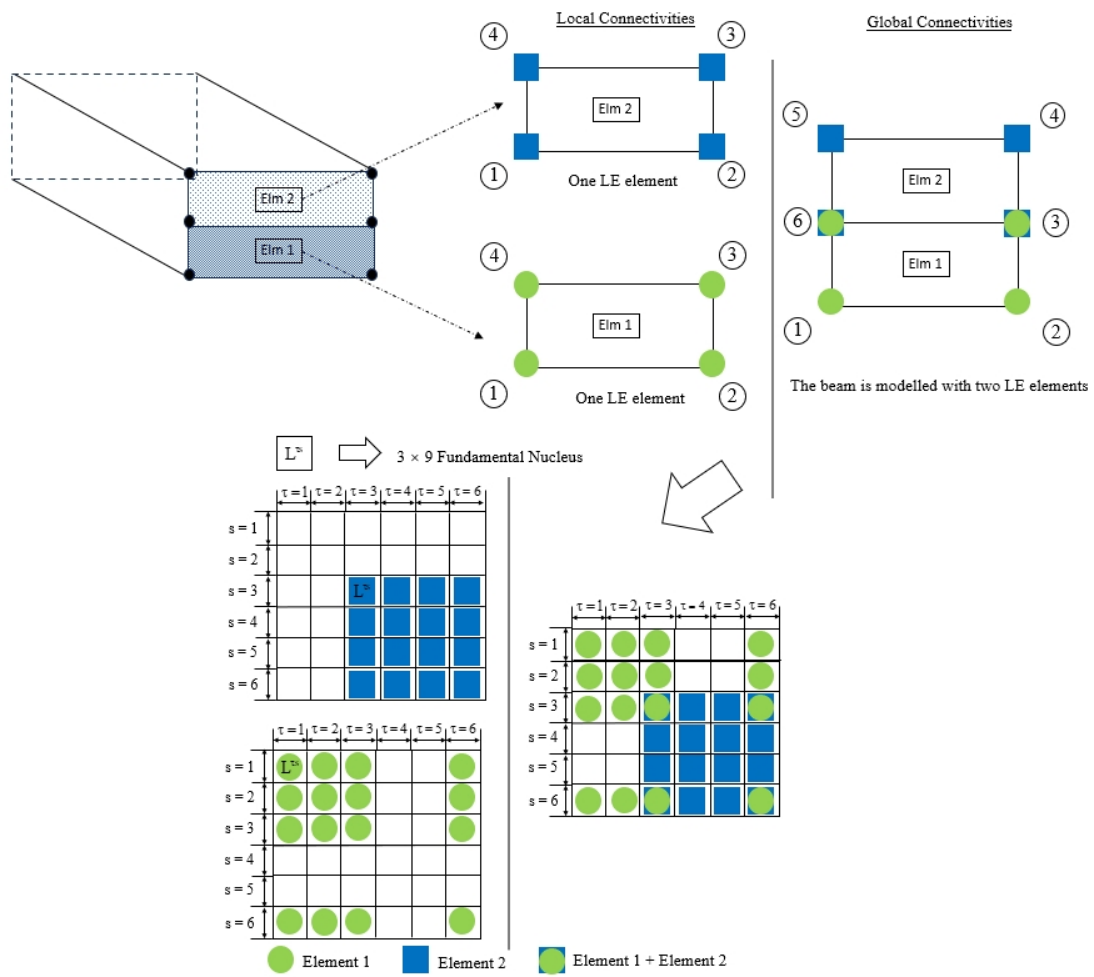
Local Connectivities

Global Connectivities

Elm 2

Elm 1

4 3

Elm 2

1 One LE element 2

4 3

Elm 1

1 One LE element 2

5 4

Elm 2

6 3

Elm 1

1 2

The beam is modelled with two LE elements

$L^{\tau s}$ 3 × 9 Fundamental Nucleus

| | τ = 1 | τ = 2 | τ = 3 | τ = 4 | τ = 5 | τ = 6 |
|---|---|---|---|---|---|---|
| s = 1 | | | | | | |
| s = 2 | | | | | | |
| s = 3 | | | $L^{\tau s}$ | | | |
| s = 4 | | | | | | |
| s = 5 | | | | | | |
| s = 6 | | | | | | |

| | τ = 1 | τ = 2 | τ = 3 | τ = 4 | τ = 5 | τ = 6 |
|---|---|---|---|---|---|---|
| s = 1 | $L^{\tau s}$ | | | | | |
| s = 2 | | | | | | |
| s = 3 | | | | | | |
| s = 4 | | | | | | |
| s = 5 | | | | | | |
| s = 6 | | | | | | |

| | τ = 1 | τ = 2 | τ = 3 | τ = 4 | τ = 5 | τ = 6 |
|---|---|---|---|---|---|---|
| s = 1 | | | | | | |
| s = 2 | | | | | | |
| s = 3 | | | | | | |
| s = 4 | | | | | | |
| s = 5 | | | | | | |
| s = 6 | | | | | | |

Element 1 Element 2 Element 1 + Element 2